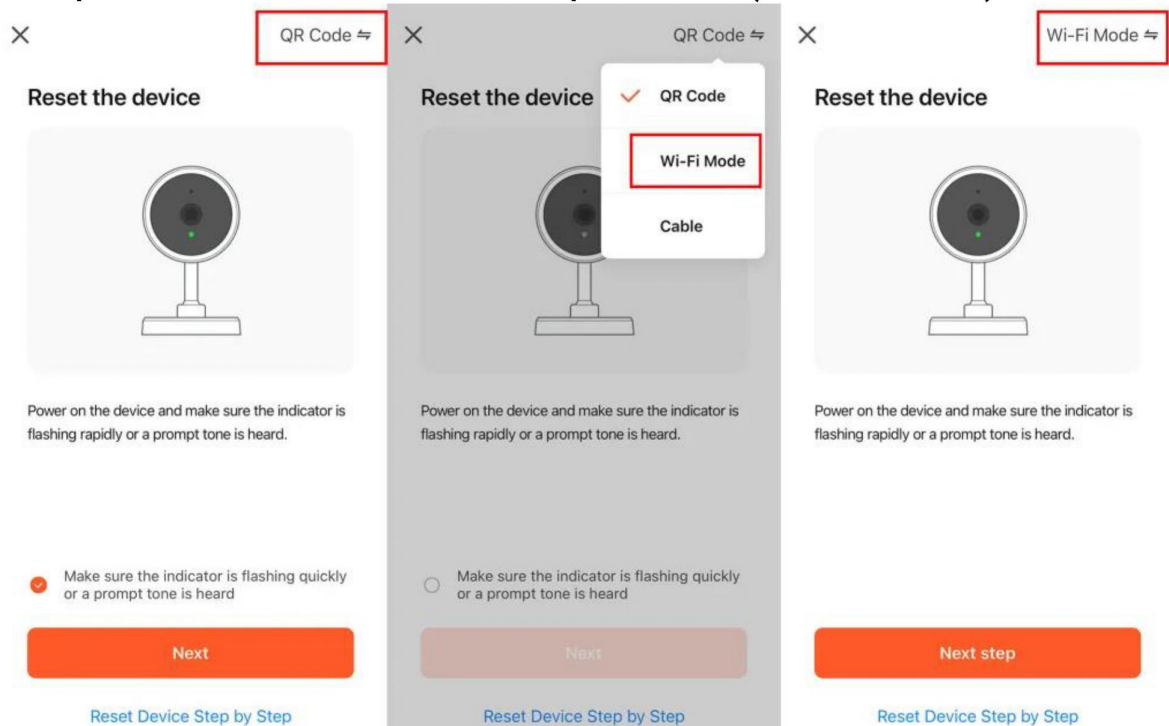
×

QR Code ⇋

Reset the device

Power on the device and make sure the indicator is flashing rapidly or a prompt tone is heard.

Make sure the indicator is flashing quickly or a prompt tone is heard

Next

Reset Device Step by Step

×

QR Code ⇋

Reset the device

QR Code

Wi-Fi Mode

Cable

Power on the device and make sure the indicator is flashing rapidly or a prompt tone is heard.

Make sure the indicator is flashing quickly or a prompt tone is heard

Next

Reset Device Step by Step

×

Wi-Fi Mode ⇋

Reset the device

Power on the device and make sure the indicator is flashing rapidly or a prompt tone is heard.

Next step

Reset Device Step by Step